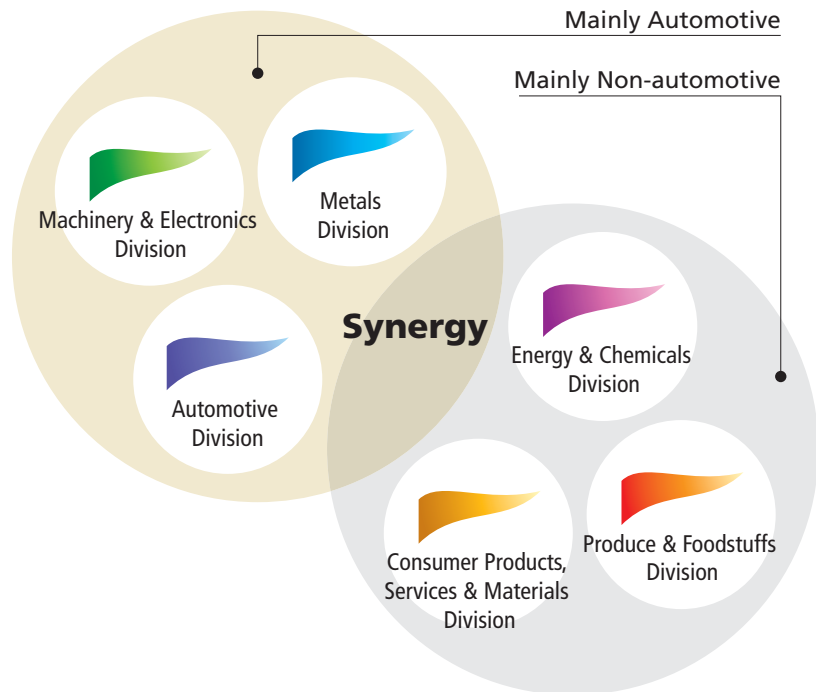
Mainly Automotive

Mainly Non-automotive

Machinery & Electronics Division

Metals Division

Automotive Division

Synergy

Energy & Chemicals Division

Consumer Products, Services & Materials Division

Produce & Foodstuffs Division